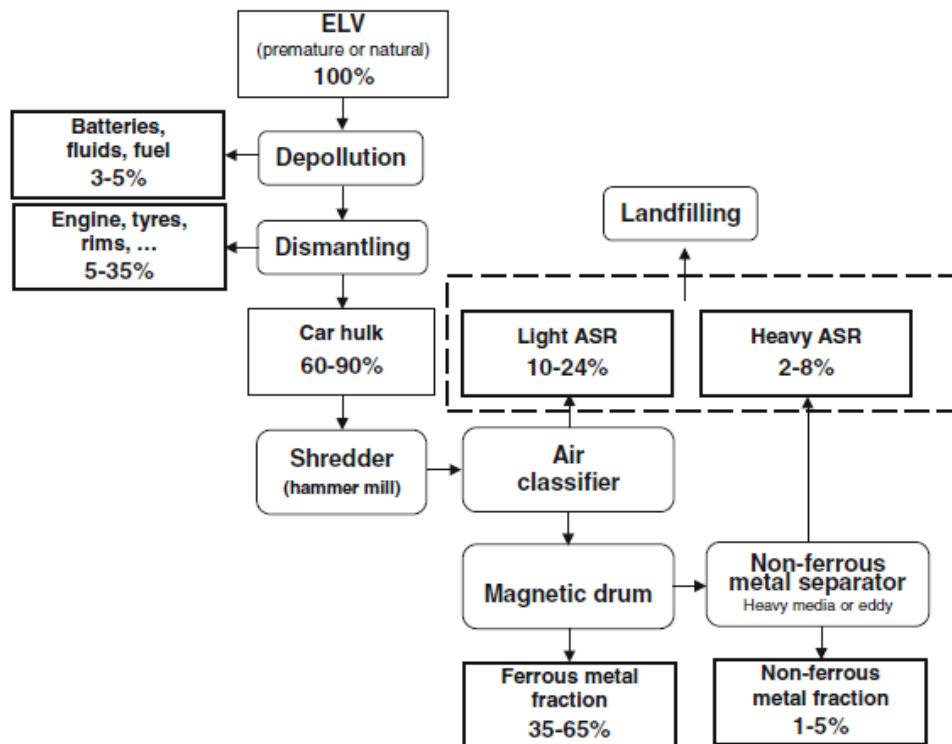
ELV
(premature or natural)
100%

Batteries, fluids, fuel
3-5%

Depollution

Engine, tyres, rims, …
5-35%

Dismantling

Landfilling

Car hulk
60-90%

Light ASR
10-24%

Heavy ASR
2-8%

Shredder
(hammer mill)

Air classifier

Magnetic drum

Non-ferrous metal separator
Heavy media or eddy

Ferrous metal fraction
35-65%

Non-ferrous metal fraction
1-5%